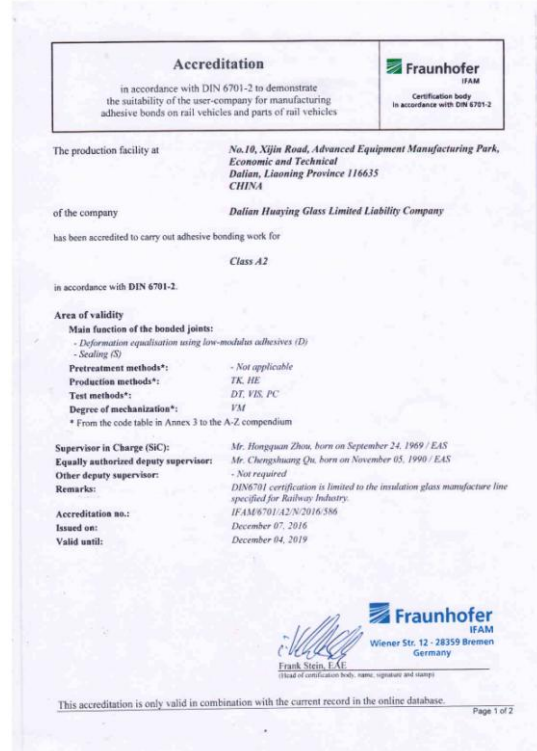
Accreditation

in accordance with DIN 6701-2 to demonstrate the suitability of the user-company for manufacturing adhesive bonds on rail vehicles and parts of rail vehicles

Fraunhofer
IFAM

Certification body
in accordance with DIN 6701-2

The production facility at

No.10, Xijin Road, Advanced Equipment Manufacturing Park, Economic and Technical
Dalian, Liaoning Province 116635
CHINA

of the company

Dalian Huaying Glass Limited Liability Company

has been accredited to carry out adhesive bonding work for

Class A2

in accordance with DIN 6701-2.

Area of validity
Main function of the bonded joints:
- Deformation equalisation using low-modulus adhesives (D)
- Sealing (S)

| | |
|---|---|
| Pretreatment methods*: | - Not applicable |
| Production methods*: | TK, HE |
| Test methods*: | DT, VIS, PC |
| Degree of mechanization*: | VM |

* From the code table in Annex 3 to the A-Z compendium

| | |
|---|---|
| Supervisor in Charge (SiC): | Mr. Hongquan Zhou, born on September 24, 1969 / EAS |
| Equally authorized deputy supervisor: | Mr. Chengshuang Qu, born on November 05, 1990 / EAS |
| Other deputy supervisor: | - Not required |
| Remarks: | DIN6701 certification is limited to the insulation glass manufacture line specified for Railway Industry. |
| Accreditation no.: | IFAM/6701/A2/N/2016/586 |
| Issued on: | December 07, 2016 |
| Valid until: | December 04, 2019 |

Fraunhofer
IFAM
Wiener Str. 12 - 28359 Bremen
Germany

Frank Stein, EAE
(Head of certification body, name, signature and stamp)

This accreditation is only valid in combination with the current record in the online database.

Page 1 of 2